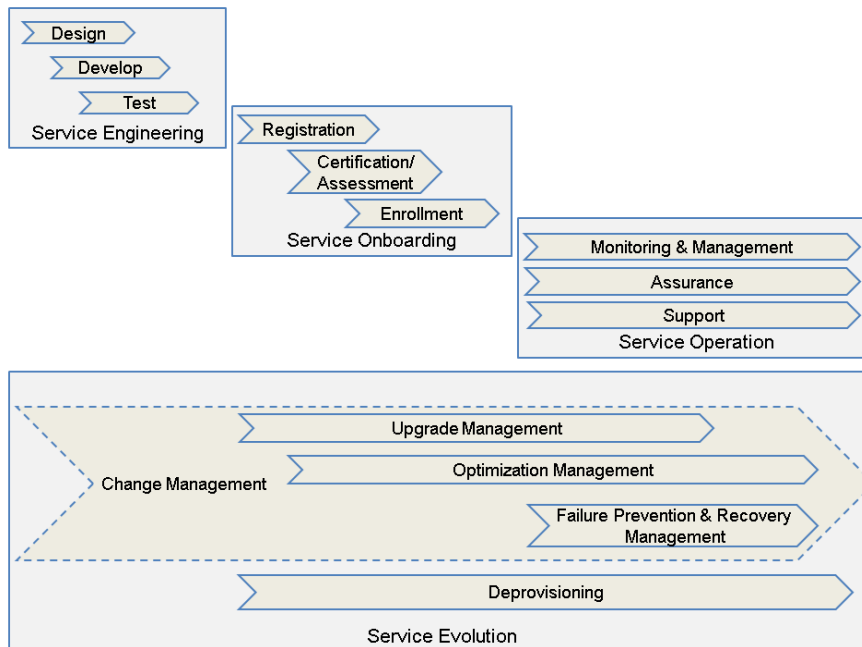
Design
Develop
Test
Service Engineering

Registration
Certification/ Assessment
Enrollment
Service Onboarding

Monitoring & Management
Assurance
Support
Service Operation

Change Management
Upgrade Management
Optimization Management
Failure Prevention & Recovery Management
Deprovisioning
Service Evolution